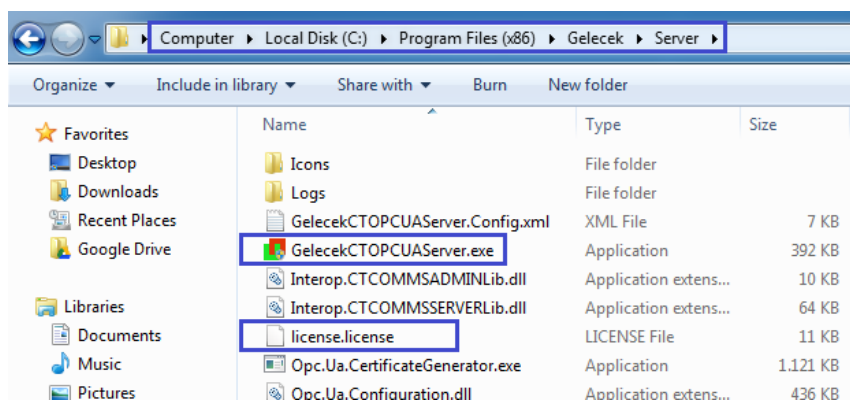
Computer ▸ Local Disk (C:) ▸ Program Files (x86) ▸ Gelecek ▸ Server ▸

Organize ▾ Include in library ▾ Share with ▾ Burn New folder

Favorites
Desktop
Downloads
Recent Places
Google Drive

Libraries
Documents
Music
Pictures

| Name | Type | Size |
|---|---|---|
| Icons | File folder | |
| Logs | File folder | |
| GelecekCTOPCUAServer.Config.xml | XML File | 7 KB |
| GelecekCTOPCUAServer.exe | Application | 392 KB |
| Interop.CTCOMMSADMINLib.dll | Application extens... | 10 KB |
| Interop.CTCOMMSSERVERLib.dll | Application extens... | 64 KB |
| license.license | LICENSE File | 11 KB |
| Opc.Ua.CertificateGenerator.exe | Application | 1.121 KB |
| Opc.Ua.Configuration.dll | Application extens... | 436 KB |